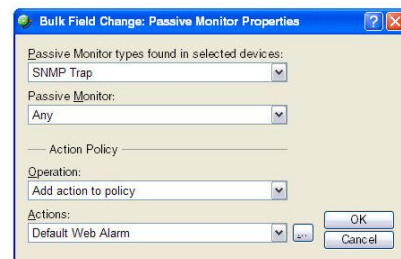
Bulk Field Change: Passive Monitor Properties

Passive Monitor types found in selected devices:
SNMP Trap

Passive Monitor:
Any

Action Policy

Operation:
Add action to policy

Actions:
Default Web Alarm

OK
Cancel